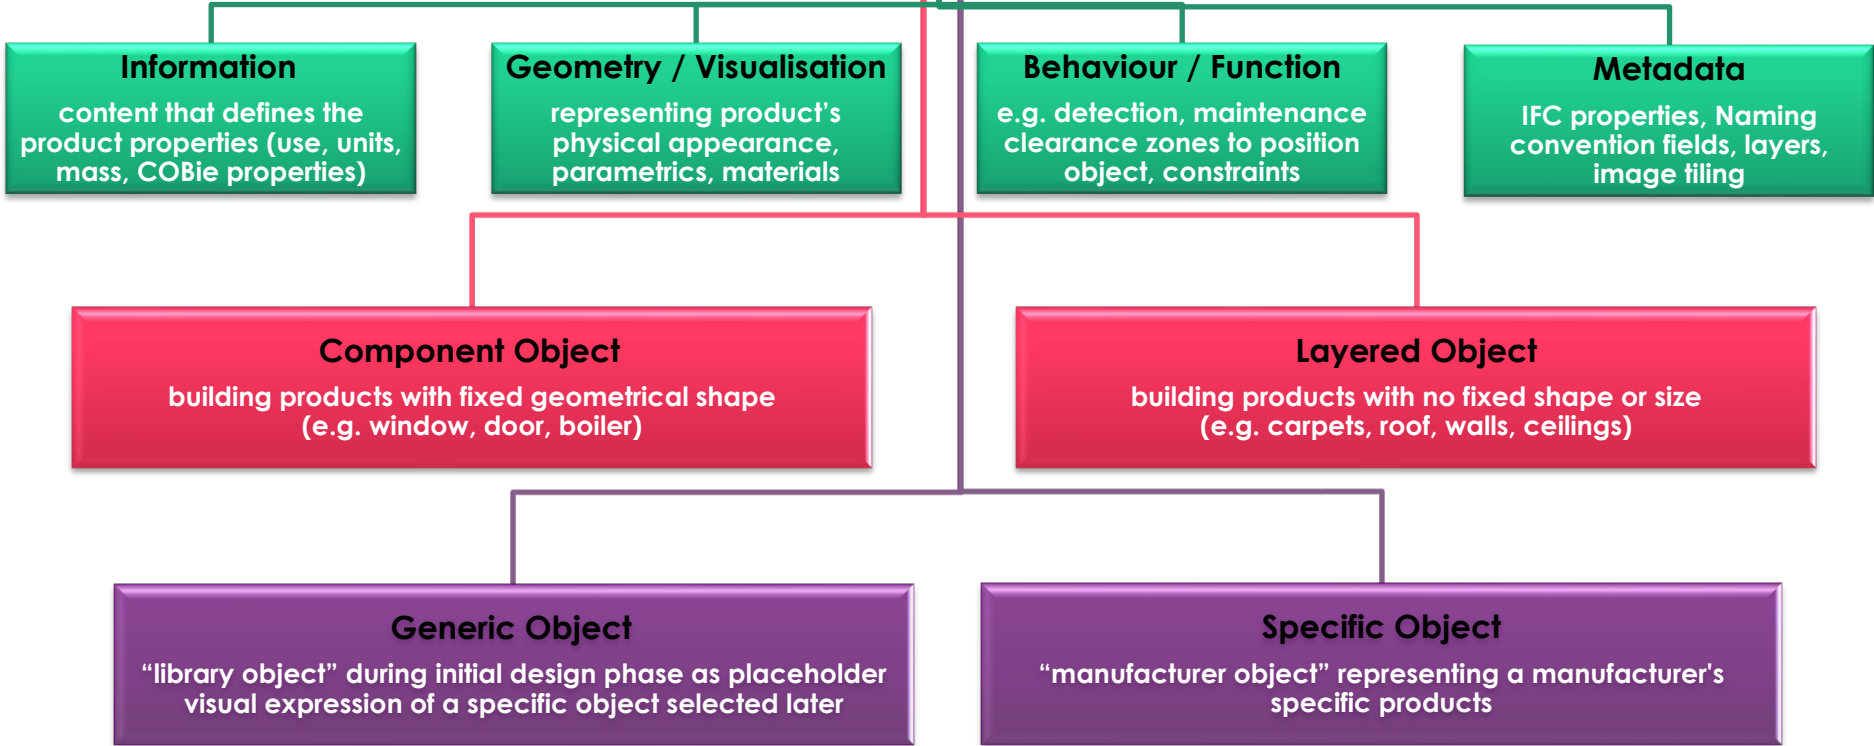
Information
content that defines the product properties (use, units, mass, COBie properties)

Geometry / Visualisation
representing product's physical appearance, parametrics, materials

Behaviour / Function
e.g. detection, maintenance clearance zones to position object, constraints

Metadata
IFC properties, Naming convention fields, layers, image tiling

Component Object
building products with fixed geometrical shape (e.g. window, door, boiler)

Layered Object
building products with no fixed shape or size (e.g. carpets, roof, walls, ceilings)

Generic Object
"library object" during initial design phase as placeholder visual expression of a specific object selected later

Specific Object
"manufacturer object" representing a manufacturer's specific products